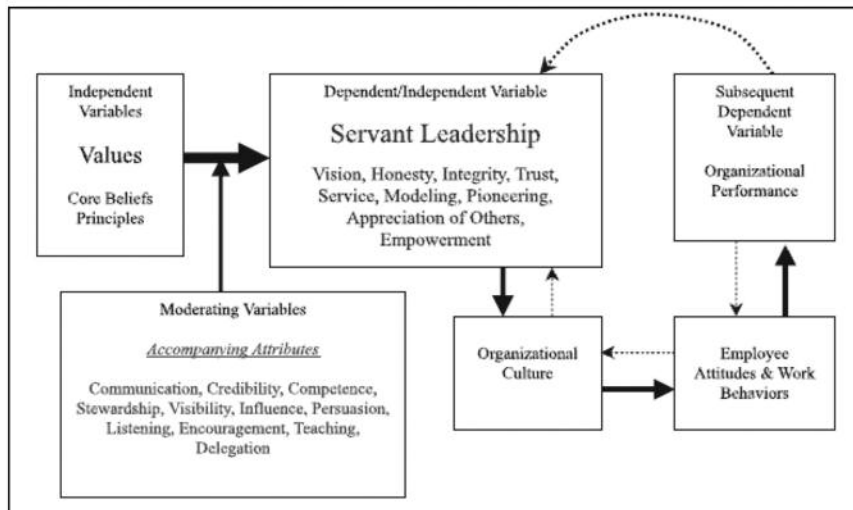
Independent Variables

Values

Core Beliefs Principles

Dependent/Independent Variable

Servant Leadership

Vision, Honesty, Integrity, Trust, Service, Modeling, Pioneering, Appreciation of Others, Empowerment

Subsequent Dependent Variable

Organizational Performance

Moderating Variables

Accompanying Attributes

Communication, Credibility, Competence, Stewardship, Visibility, Influence, Persuasion, Listening, Encouragement, Teaching, Delegation

Organizational Culture

Employee Attitudes & Work Behaviors